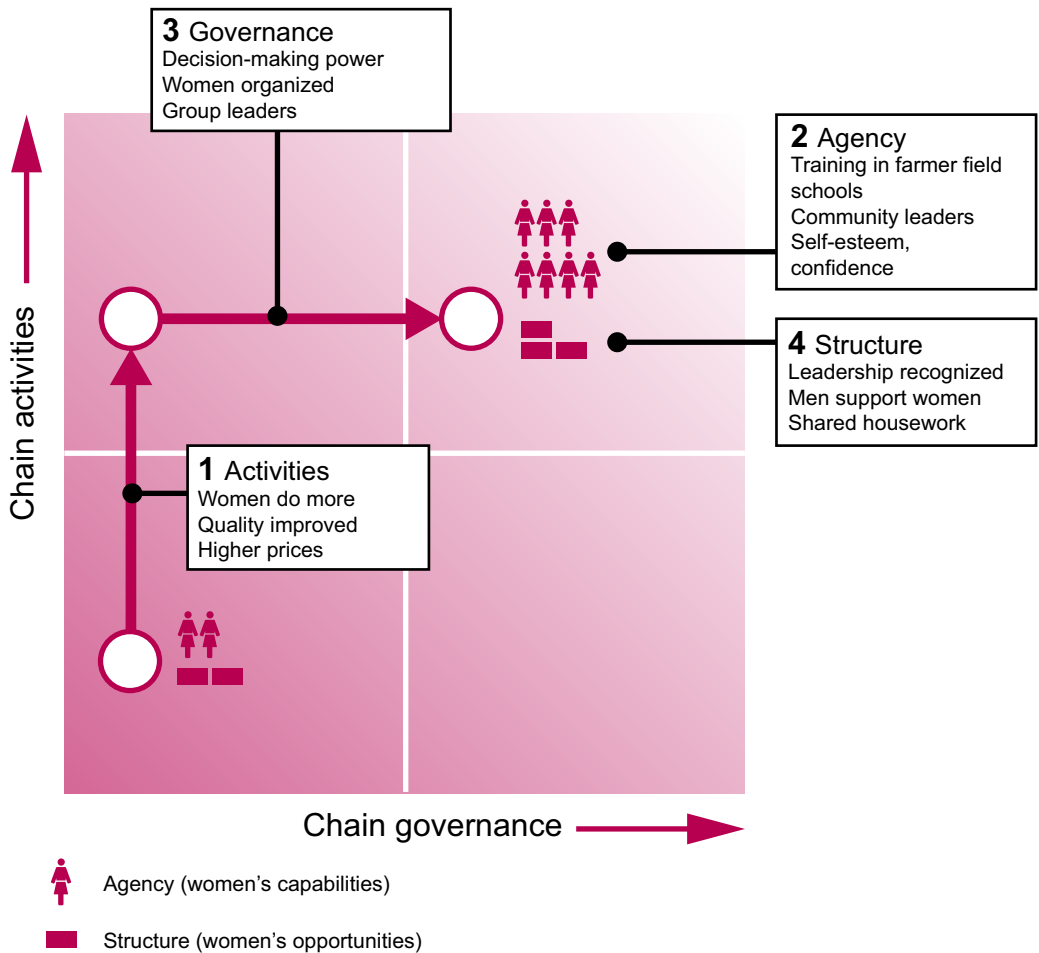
3 Governance
Decision-making power
Women organized
Group leaders

2 Agency
Training in farmer field schools
Community leaders
Self-esteem, confidence

4 Structure
Leadership recognized
Men support women
Shared housework

1 Activities
Women do more
Quality improved
Higher prices

Chain activities

Chain governance

Agency (women's capabilities)

Structure (women's opportunities)